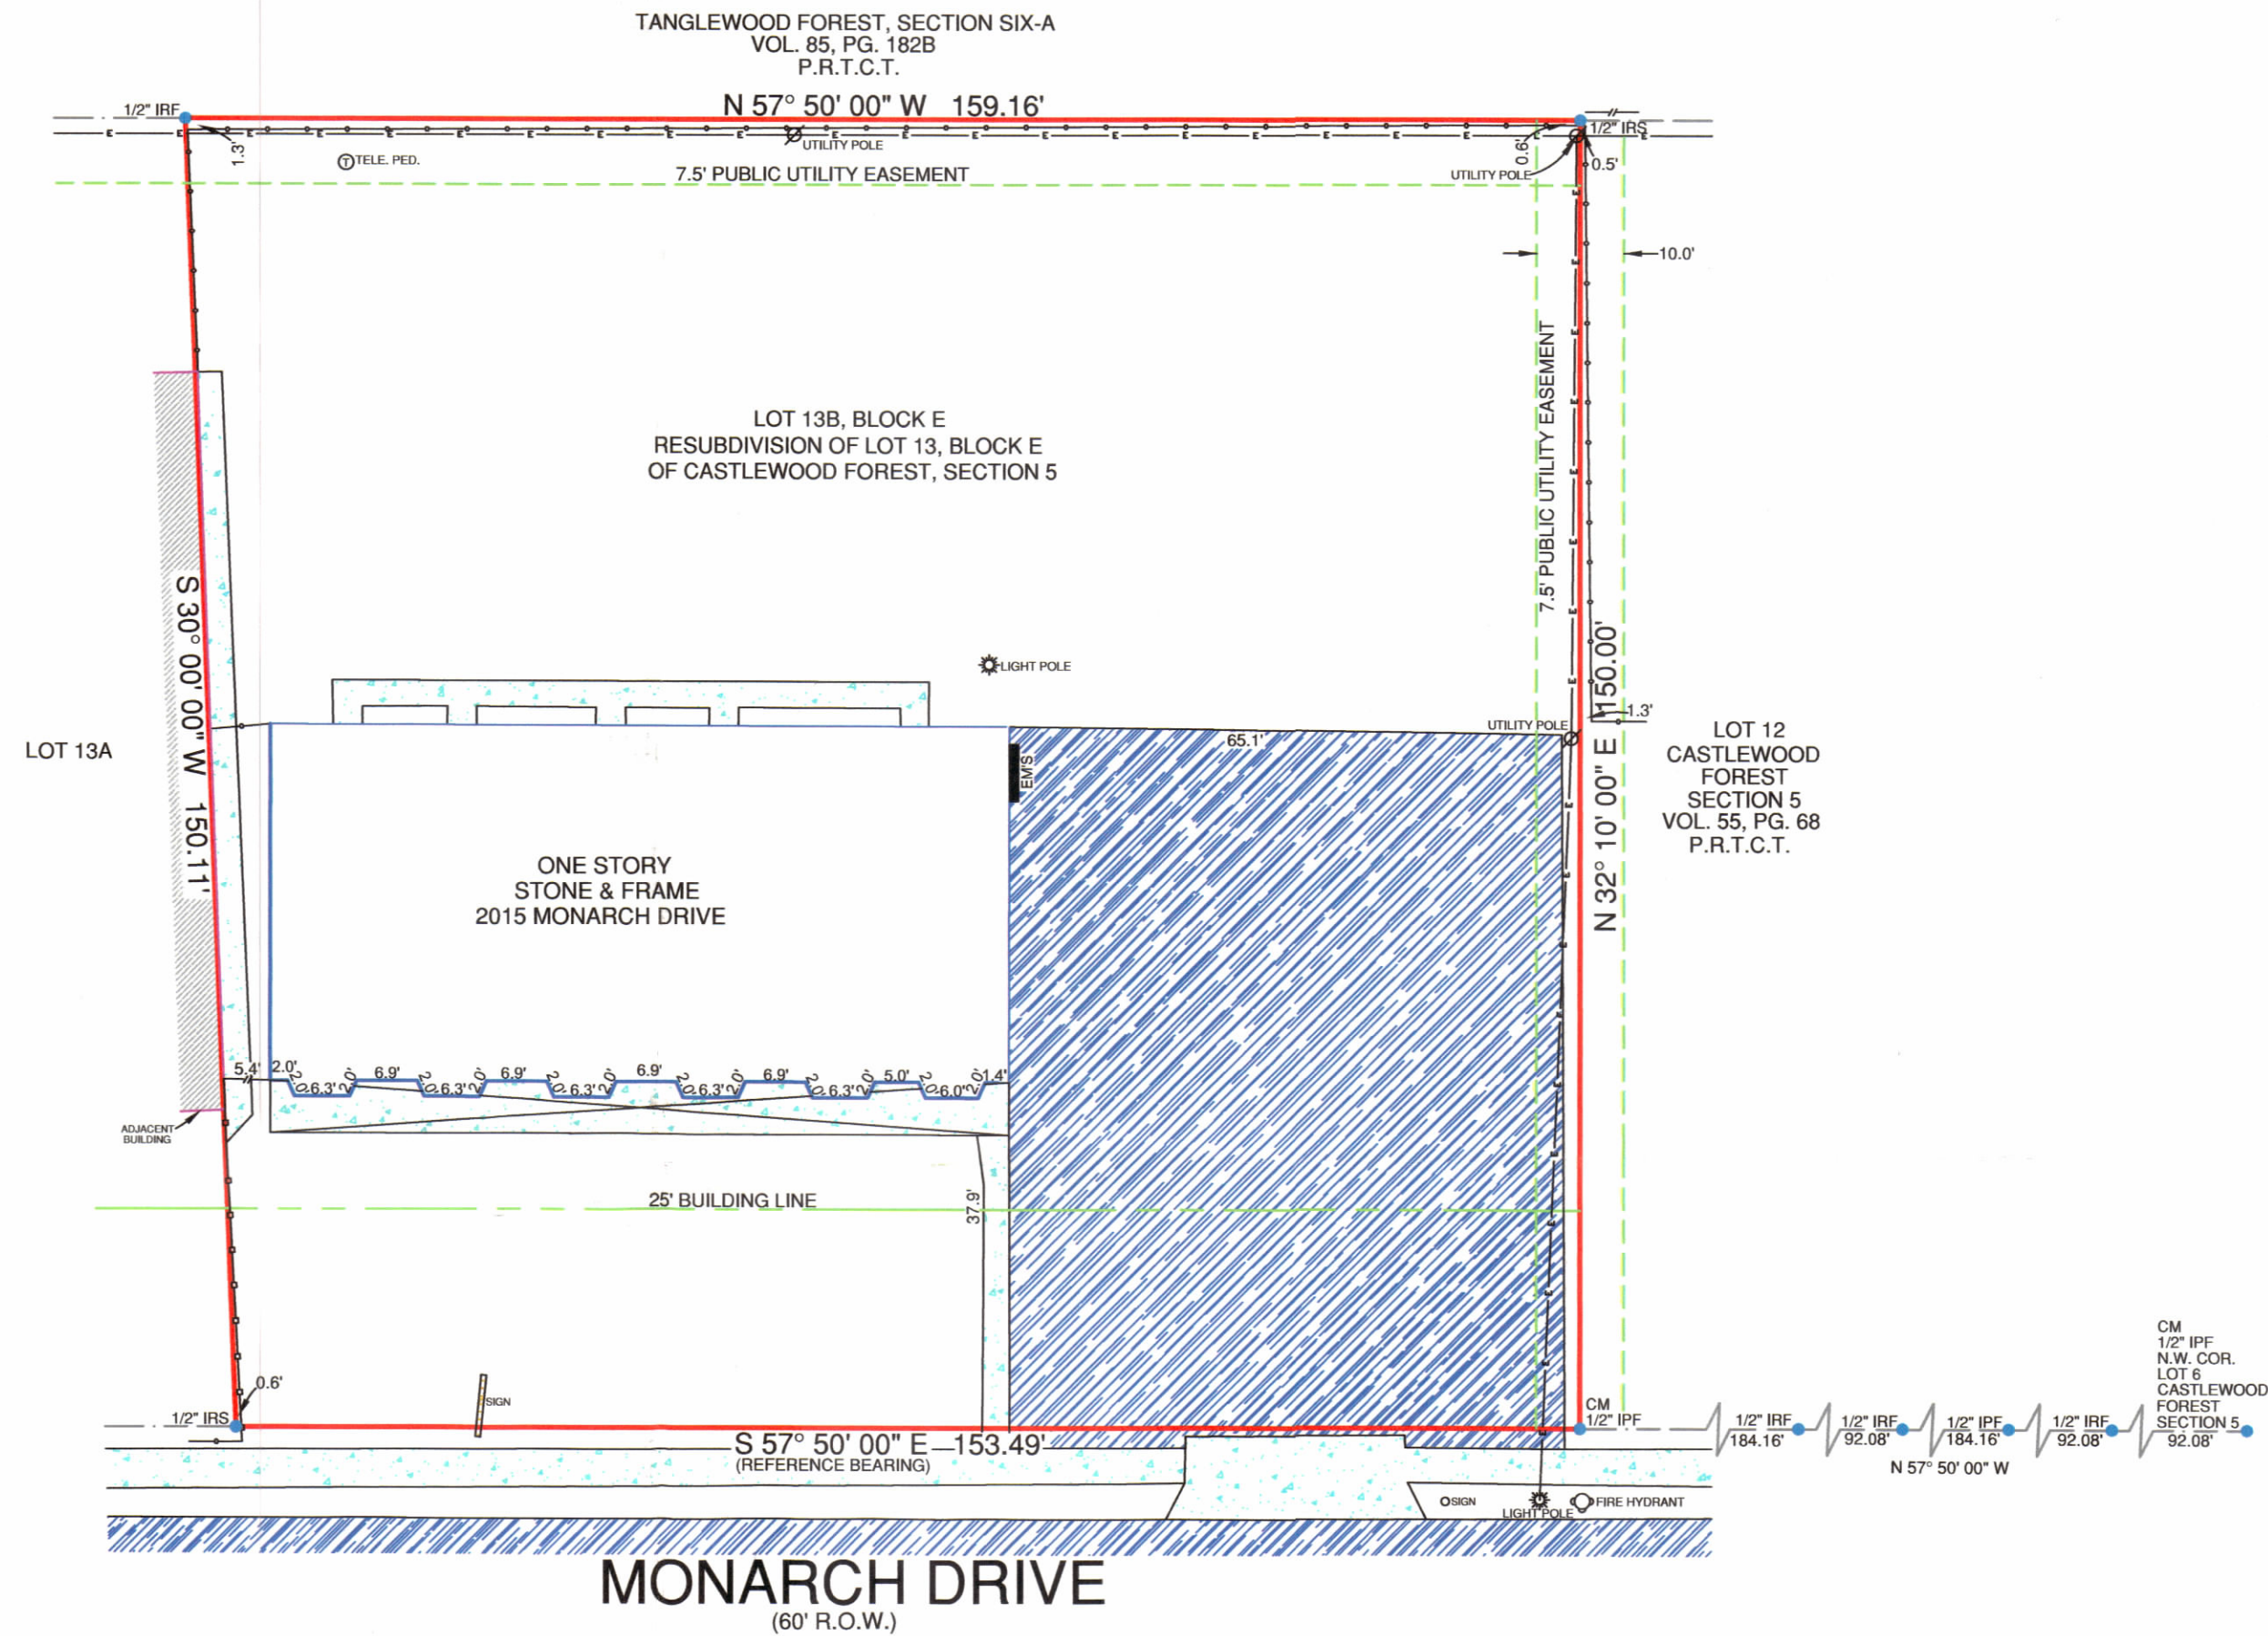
TANGLEWOOD FOREST, SECTION SIX-A
VOL. 85, PG. 182B
P.R.T.C.T.

1/2" IRF
N 57° 50' 00" W 159.16'
1/2" IRS
1.3'
TELE. PED.
UTILITY POLE
0.6'
0.5'
UTILITY POLE
7.5' PUBLIC UTILITY EASEMENT
10.0'

LOT 13B, BLOCK E
RESUBDIVISION OF LOT 13, BLOCK E
OF CASTLEWOOD FOREST, SECTION 5

7.5' PUBLIC UTILITY EASEMENT

S 30° 00' 00" W 150.11'

LIGHT POLE

N 32° 10' 00" E 150.00'
1.3'
UTILITY POLE
65.1'

LOT 13A

EM'S

LOT 12
CASTLEWOOD
FOREST
SECTION 5
VOL. 55, PG. 68
P.R.T.C.T.

ONE STORY
STONE & FRAME
2015 MONARCH DRIVE

5.4' 2.0' 6.3' 2.0' 6.9' 2.0' 6.3' 2.0' 6.9' 2.0' 6.3' 2.0' 6.9' 2.0' 6.3' 2.0' 6.9' 2.0' 6.3' 2.0' 5.0' 2.0' 6.0' 2.0' 1.4'

ADJACENT BUILDING

25' BUILDING LINE
37.9'

0.6'
SIGN
1/2" IRS
S 57° 50' 00" E 153.49'
(REFERENCE BEARING)
CM
1/2" IPF
1/2" IRF 184.16'
1/2" IRF 92.08'
1/2" IPF 184.16'
1/2" IRF 92.08'
CM
1/2" IPF
N.W. COR.
LOT 6
CASTLEWOOD
FOREST
SECTION 5
92.08'
N 57° 50' 00" W

SIGN
LIGHT POLE
FIRE HYDRANT

MONARCH DRIVE
(60' R.O.W.)